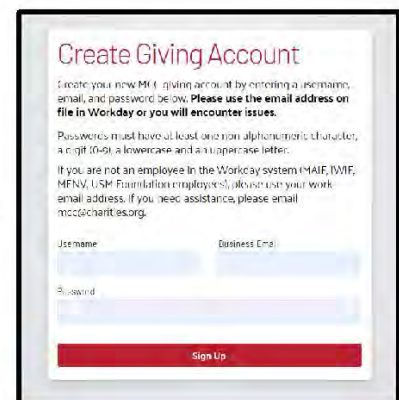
Create Giving Account

Create your new MCC giving account by entering a username, email, and password below. **Please use the email address on file in Workday or you will encounter issues.**

Passwords must have at least one non alphanumeric character, a digit (0-9), a lowercase and an uppercase letter.

If you are not an employee in the Workday system (MAIF, IWIF, MFNV, USM Foundation employees), please use your work email address. If you need assistance, please email mcc@charities.org.

Username

Business Email

Password

Sign Up